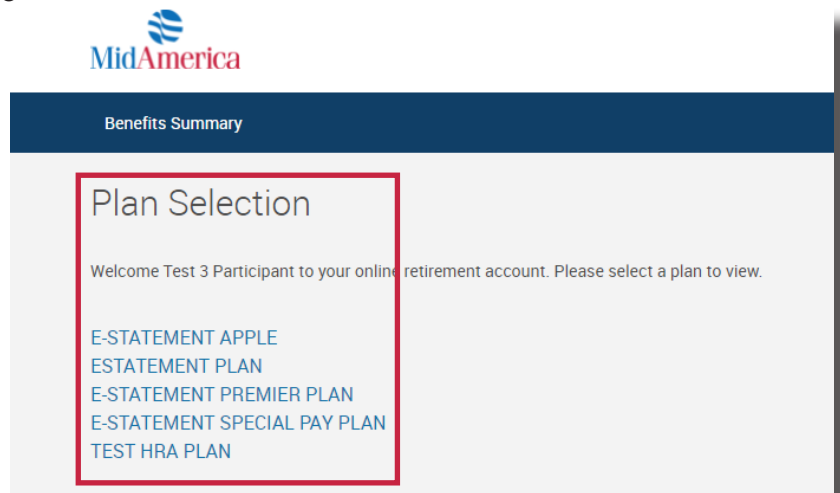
MidAmerica

Benefits Summary

Plan Selection

Welcome Test 3 Participant to your online retirement account. Please select a plan to view.

E-STATEMENT APPLE
ESTATEMENT PLAN
E-STATEMENT PREMIER PLAN
E-STATEMENT SPECIAL PAY PLAN
TEST HRA PLAN